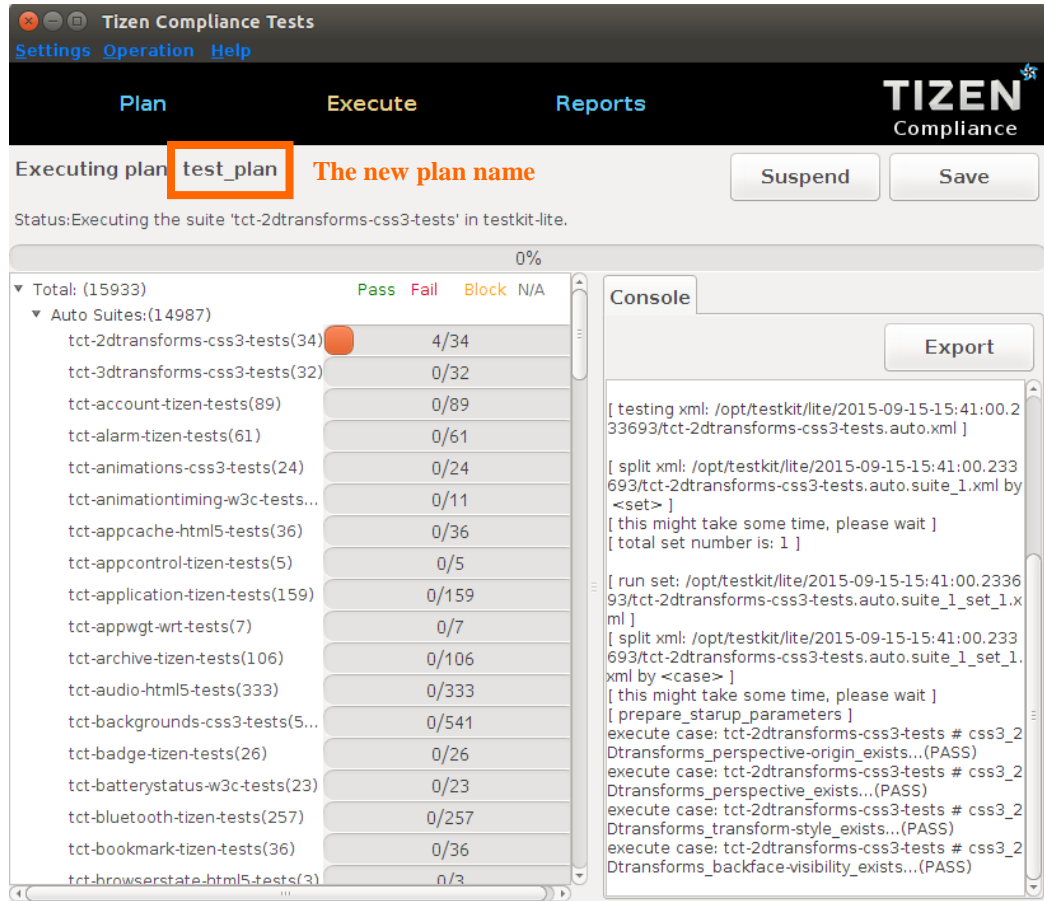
Tizen Compliance Tests

Settings Operation Help

Plan Execute Reports

TIZEN Compliance

Executing plan test_plan The new plan name

Suspend Save

Status:Executing the suite 'tct-2dtransforms-css3-tests' in testkit-lite.

0%

Total: (15933) Pass Fail Block N/A

Auto Suites:(14987)

| | |
|---|---|
| tct-2dtransforms-css3-tests(34) | 4/34 |
| tct-3dtransforms-css3-tests(32) | 0/32 |
| tct-account-tizen-tests(89) | 0/89 |
| tct-alarm-tizen-tests(61) | 0/61 |
| tct-animations-css3-tests(24) | 0/24 |
| tct-animationtiming-w3c-tests... | 0/11 |
| tct-appcache-html5-tests(36) | 0/36 |
| tct-appcontrol-tizen-tests(5) | 0/5 |
| tct-application-tizen-tests(159) | 0/159 |
| tct-appwgt-wrt-tests(7) | 0/7 |
| tct-archive-tizen-tests(106) | 0/106 |
| tct-audio-html5-tests(333) | 0/333 |
| tct-backgrounds-css3-tests(5... | 0/541 |
| tct-badge-tizen-tests(26) | 0/26 |
| tct-batterystatus-w3c-tests(23) | 0/23 |
| tct-bluetooth-tizen-tests(257) | 0/257 |
| tct-bookmark-tizen-tests(36) | 0/36 |
| tct-browserstate-html5-tests(3) | 0/3 |

Console

Export

[ testing xml: /opt/testkit/lite/2015-09-15-15:41:00.233693/tct-2dtransforms-css3-tests.auto.xml ]

[ split xml: /opt/testkit/lite/2015-09-15-15:41:00.233693/tct-2dtransforms-css3-tests.auto.suite_1.xml by <set> ]
[ this might take some time, please wait ]
[ total set number is: 1 ]

[ run set: /opt/testkit/lite/2015-09-15-15:41:00.233693/tct-2dtransforms-css3-tests.auto.suite_1_set_1.xml ]
[ split xml: /opt/testkit/lite/2015-09-15-15:41:00.233693/tct-2dtransforms-css3-tests.auto.suite_1_set_1.xml by <case> ]
[ this might take some time, please wait ]
[ prepare_starup_parameters ]
execute case: tct-2dtransforms-css3-tests # css3_2Dtransforms_perspective-origin_exists...(PASS)
execute case: tct-2dtransforms-css3-tests # css3_2Dtransforms_perspective_exists...(PASS)
execute case: tct-2dtransforms-css3-tests # css3_2Dtransforms_transform-style_exists...(PASS)
execute case: tct-2dtransforms-css3-tests # css3_2Dtransforms_backface-visibility_exists...(PASS)